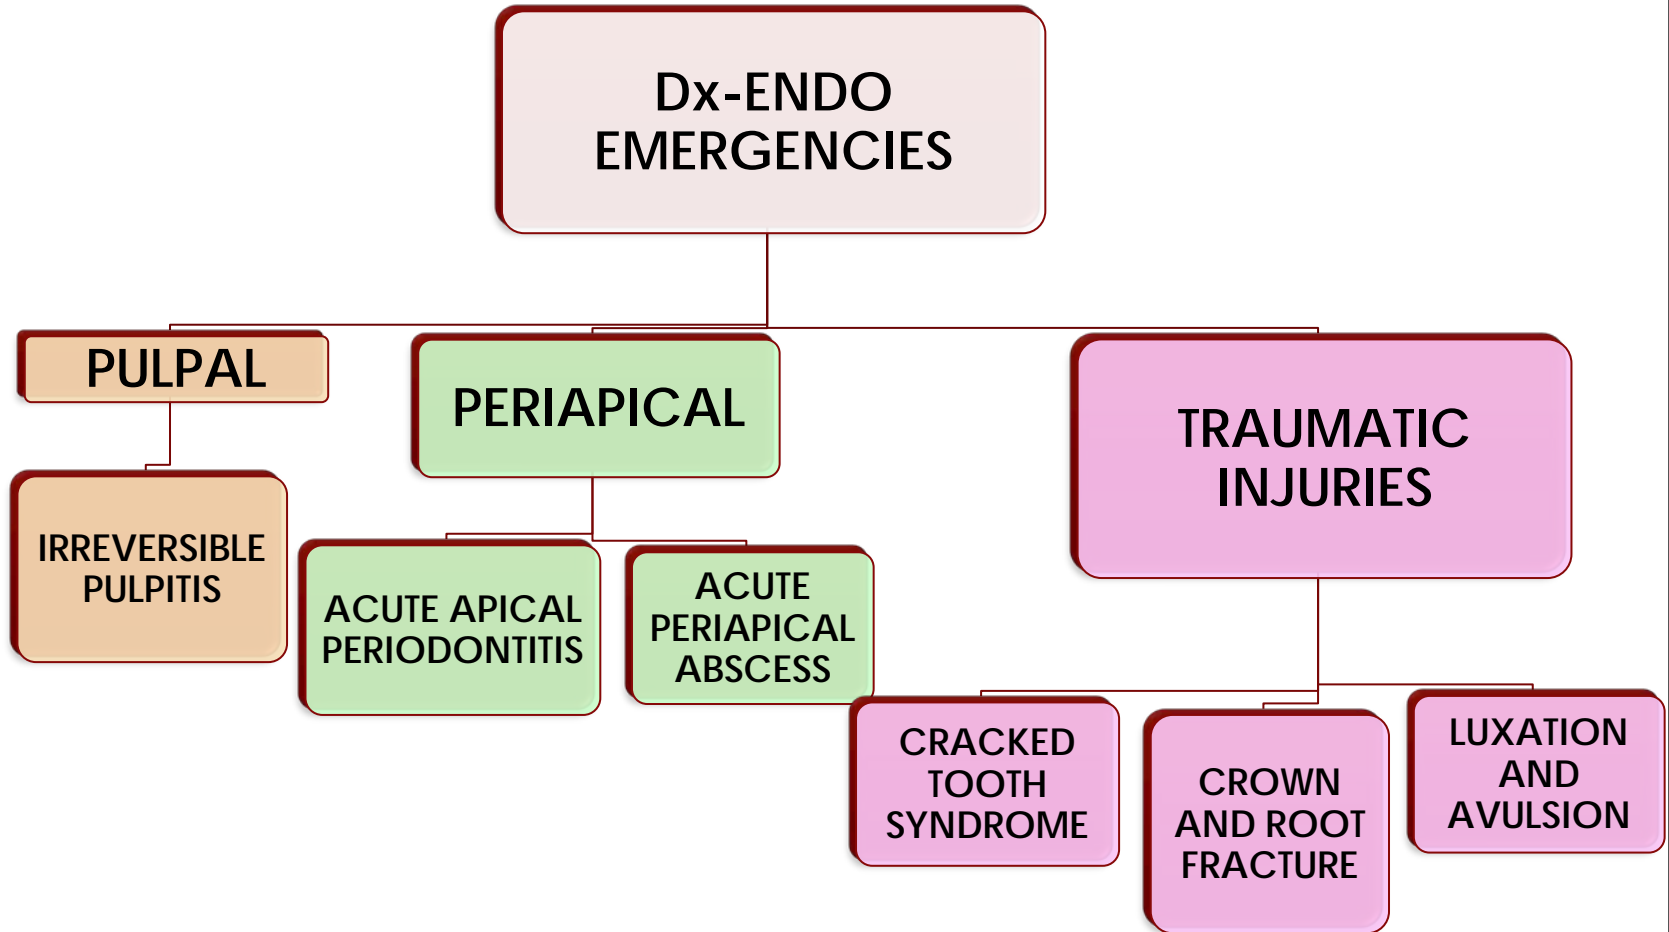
Dx-ENDO EMERGENCIES

PULPAL

IRREVERSIBLE PULPITIS

PERIAPICAL

ACUTE APICAL PERIODONTITIS

ACUTE PERIAPICAL ABSCESS

TRAUMATIC INJURIES

CRACKED TOOTH SYNDROME

CROWN AND ROOT FRACTURE

LUXATION AND AVULSION